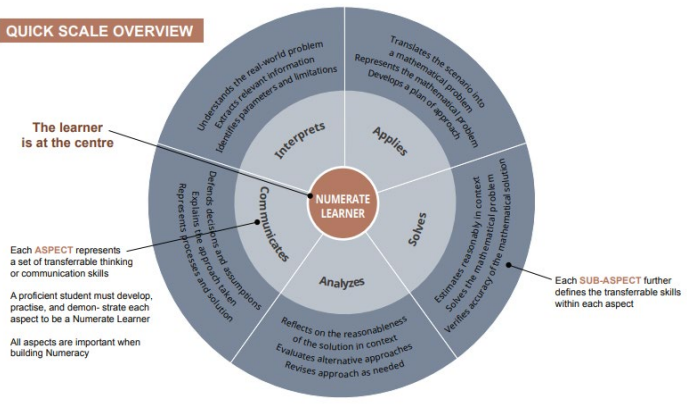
QUICK SCALE OVERVIEW

The learner is at the centre

Each ASPECT represents a set of transferrable thinking or communication skills

A proficient student must develop, practise, and demon- strate each aspect to be a Numerate Learner

All aspects are important when building Numeracy

NUMERATE LEARNER

Interprets

Applies

Solves

Analyzes

Communicates

Understands the real-world problem
Extracts relevant information
Identifies parameters and limitations

Translates the scenario into a mathematical problem
Represents the mathematical problem
Develops a plan or approach

Estimates reasonably in context
Solves the mathematical problem
Verifies accuracy of the mathematical solution

Reflects on the reasonableness of the solution in context
Evaluates alternative approaches
Revises approach as needed

Defends decisions and assumptions
Explains the approach taken
Represents processes and solution

Each SUB-ASPECT further defines the transferrable skills within each aspect